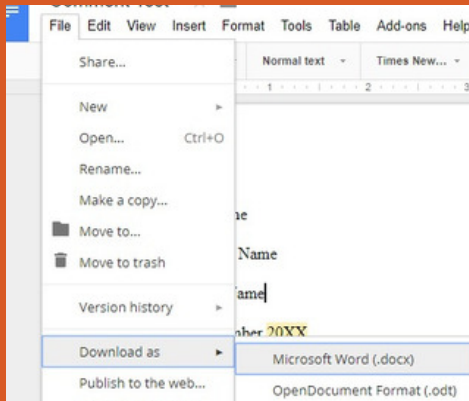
File Edit View Insert Format Tools Table Add-ons Help

Normal text

Times New...

Share...

New

Open... Ctrl+O

Rename...

Make a copy...

Move to...

Move to trash

Version history

Download as

Publish to the web...

ne

Name

Name

nber 20XX

Microsoft Word (.docx)

OpenDocument Format (.odt)